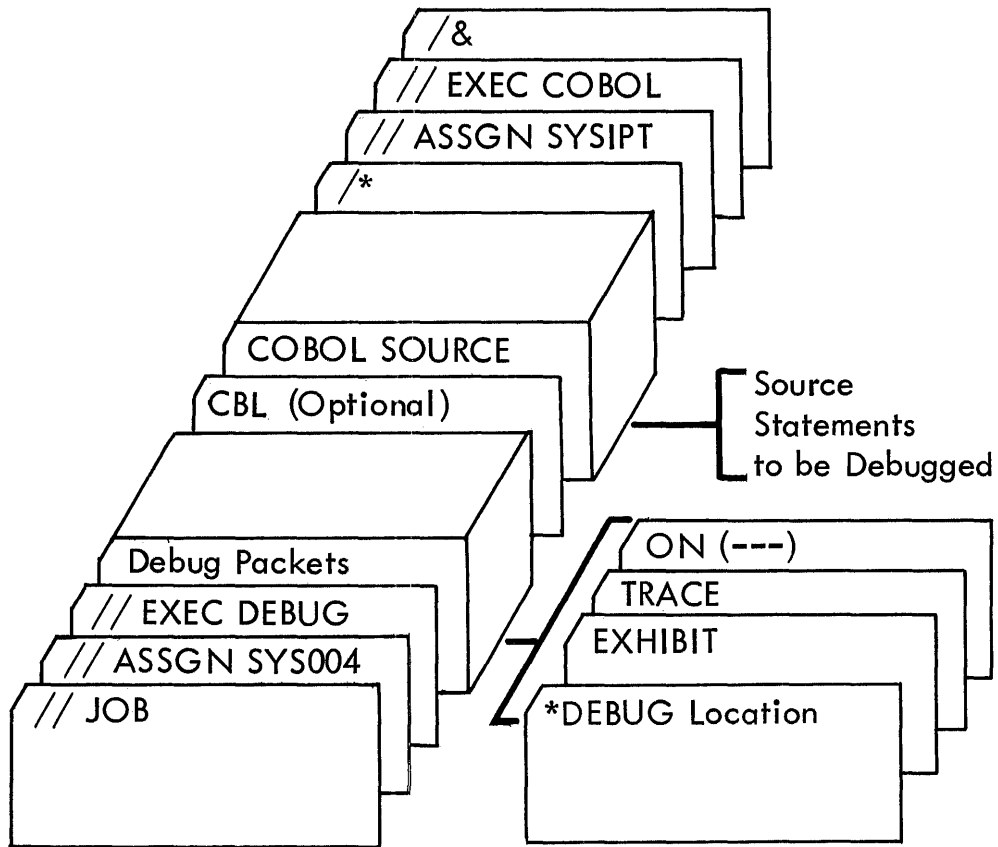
/&

// EXEC COBOL

// ASSGN SYSIPT

/*

COBOL SOURCE

CBL (Optional)

Source Statements to be Debugged

Debug Packets

// EXEC DEBUG

// ASSGN SYS004

// JOB

ON (---)

TRACE

EXHIBIT

*DEBUG Location